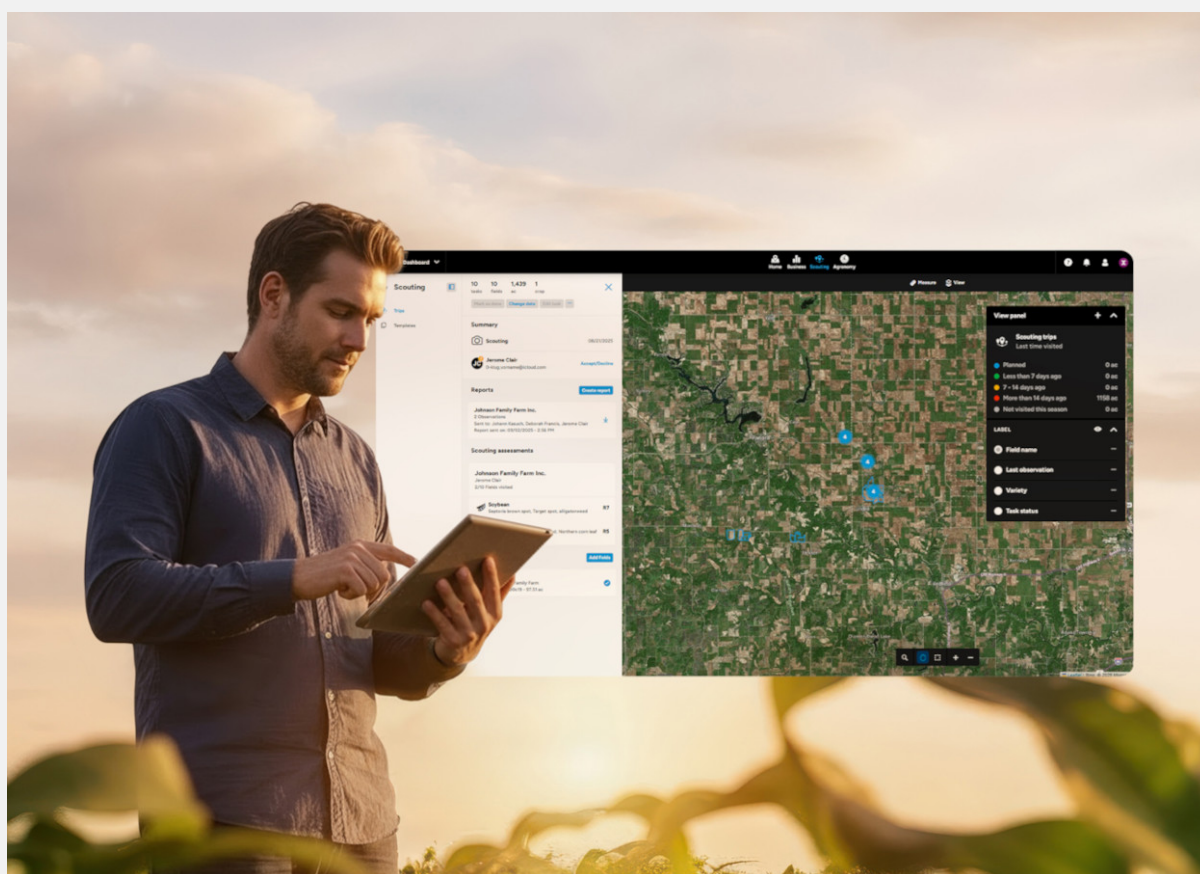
Dashboard

Home Business Scouting Agronomy

Scouting

Trips

Templates

10 tasks 10 fields 1,439 ac 1 crop

Change date

Summary

Scouting 08/21/2025

Jerome Clair

Accept/Decline

Reports

Create report

Johnson Family Farm Inc.

2 Observations

Sent to: Johann Kausch, Deborah Francis, Jerome Clair

Report sent on: 09/30/2025 - 2:38 PM

Scouting assessments

Johnson Family Farm Inc.

Jerome Clair

0/10 Fields visited

Soybean

Septoria brown spot, Target spot, alligatorweed

87

Northern corn leaf

85

Add fields

Family Farm

Measure View

View panel

Scouting trips

Last time visited

Planned 0 ac

Less than 7 days ago 0 ac

7 - 14 days ago 0 ac

More than 14 days ago 1158 ac

Not visited this season 0 ac

LABEL

Field name

Last observation

Variety

Task status